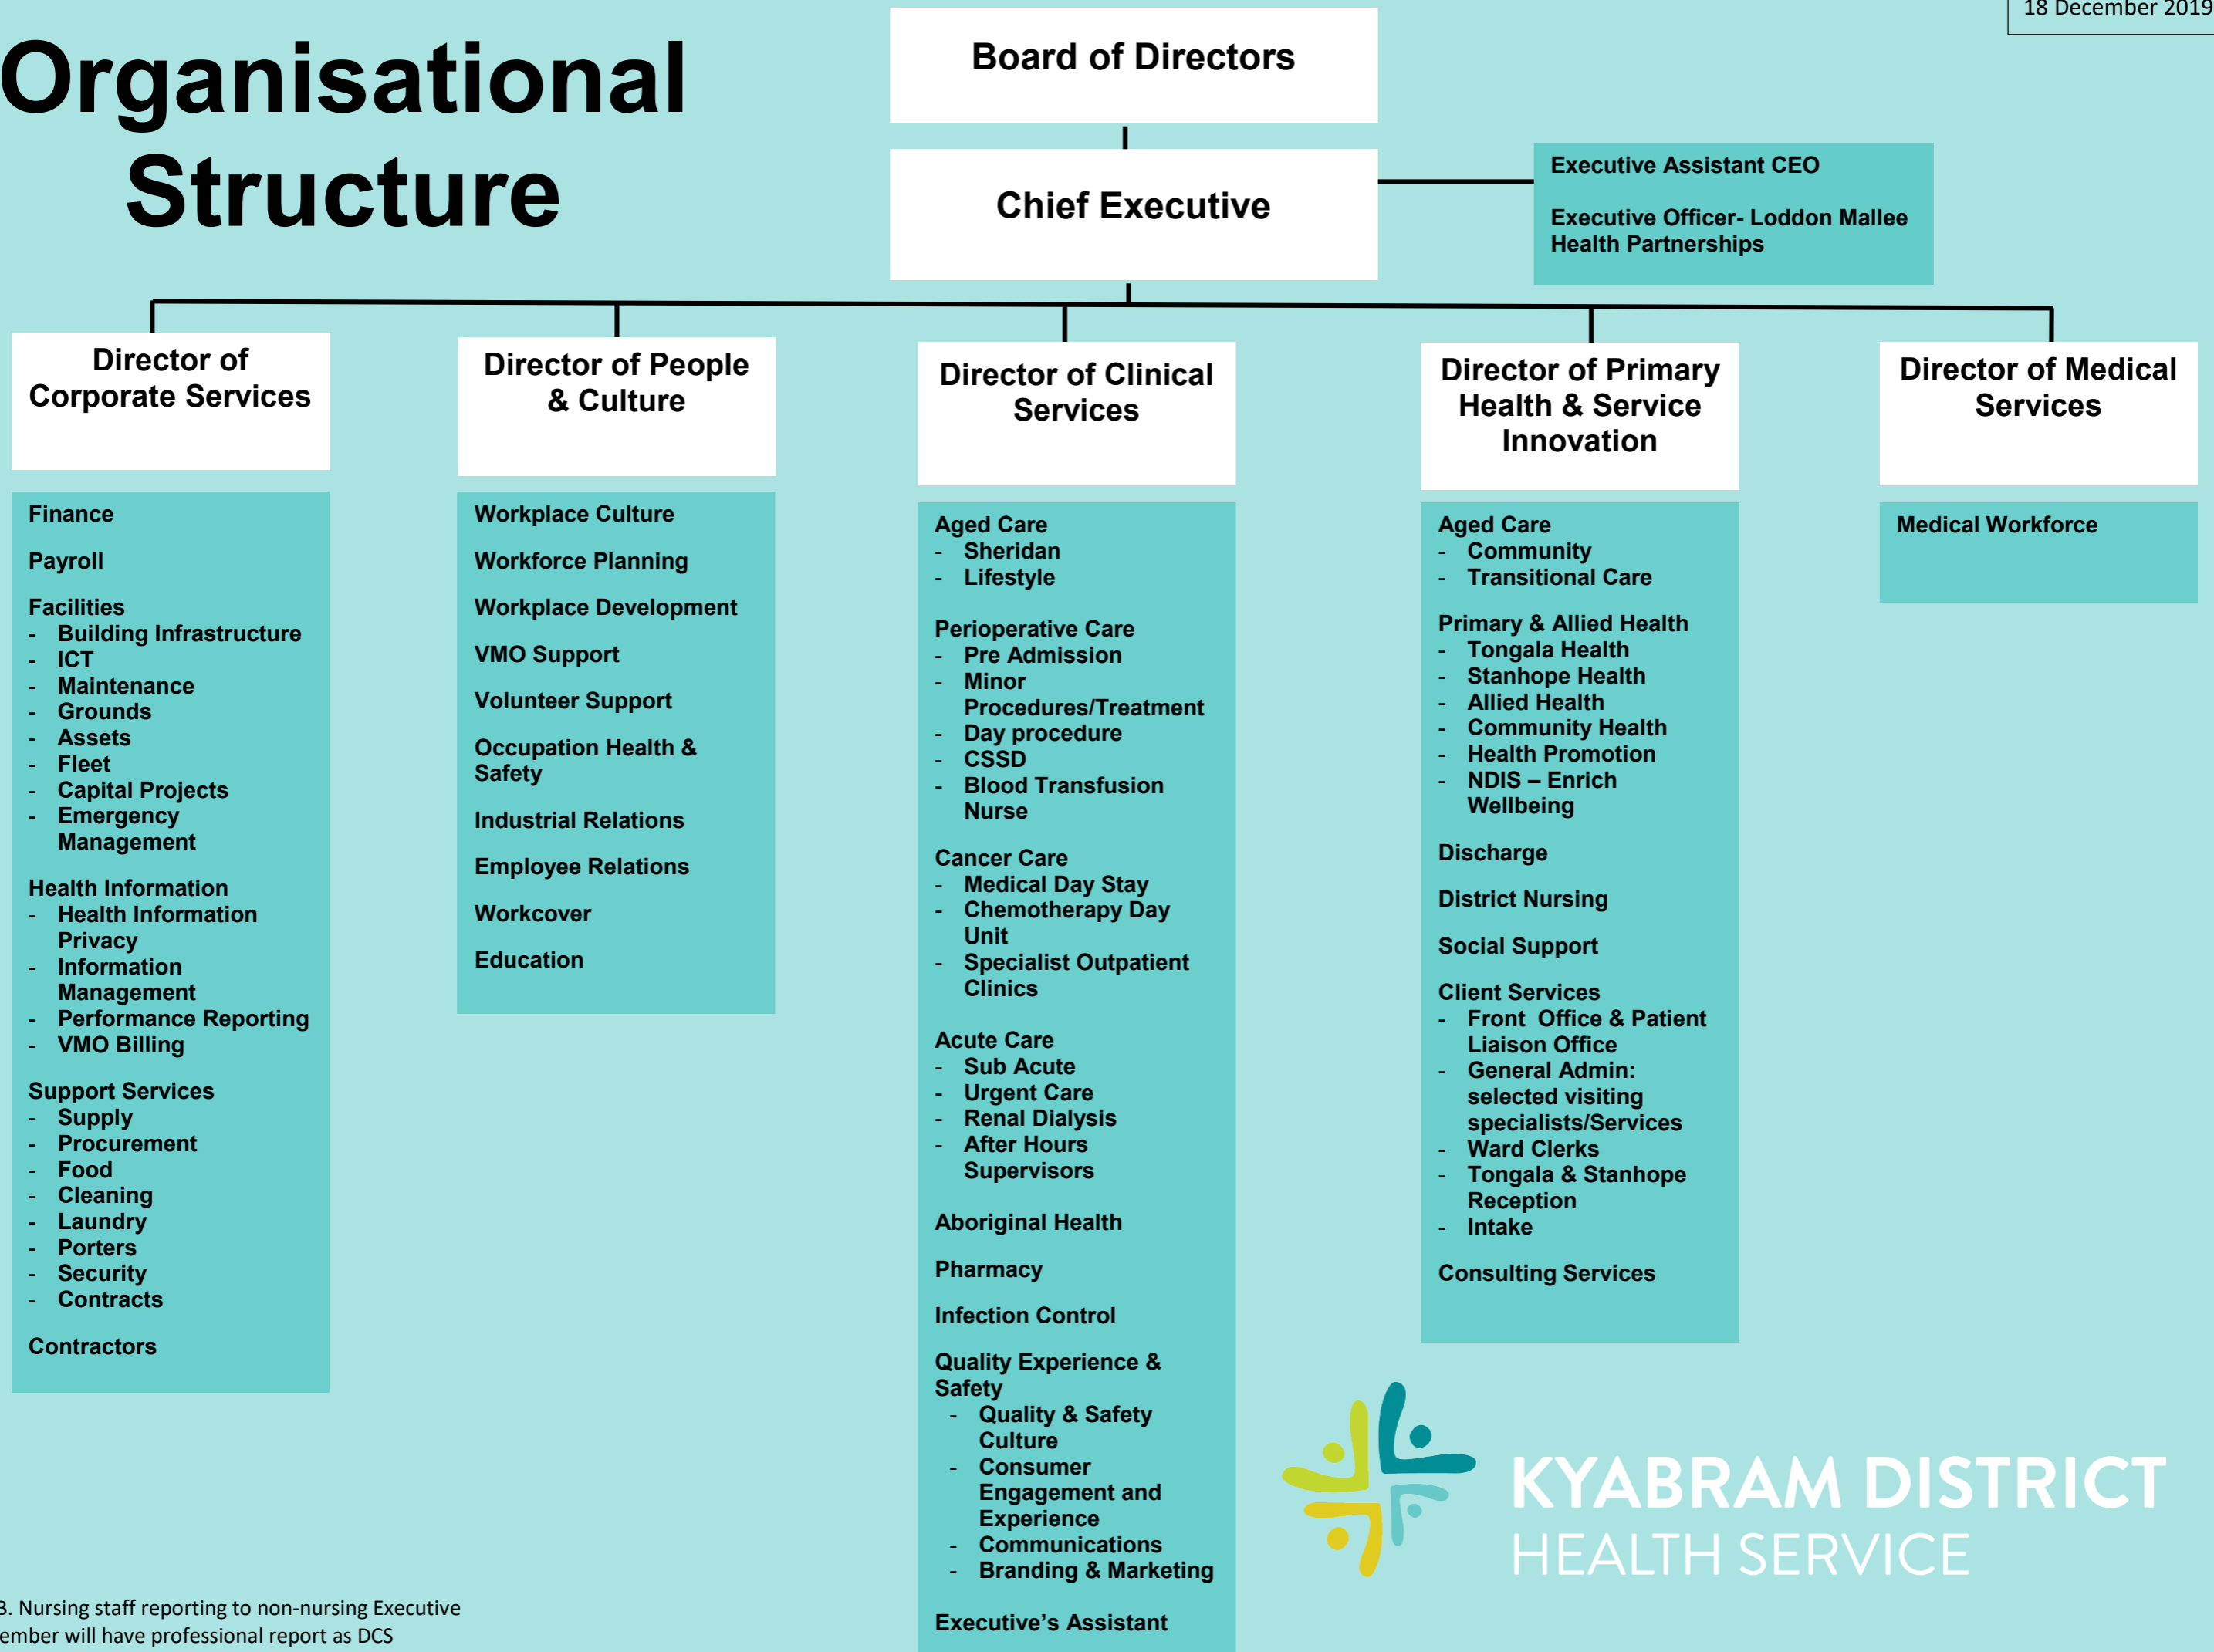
18 December 2019

Organisational Structure

Board of Directors

Chief Executive

Executive Assistant CEO

Executive Officer- Loddon Mallee Health Partnerships

Director of Corporate Services

Finance

Payroll

Facilities
- Building Infrastructure
- ICT
- Maintenance
- Grounds
- Assets
- Fleet
- Capital Projects
- Emergency Management

Health Information
- Health Information Privacy
- Information Management
- Performance Reporting
- VMO Billing

Support Services
- Supply
- Procurement
- Food
- Cleaning
- Laundry
- Porters
- Security
- Contracts

Contractors

Director of People & Culture

Workplace Culture

Workforce Planning

Workplace Development

VMO Support

Volunteer Support

Occupation Health & Safety

Industrial Relations

Employee Relations

Workcover

Education

Director of Clinical Services

Aged Care
- Sheridan
- Lifestyle

Perioperative Care
- Pre Admission
- Minor Procedures/Treatment
- Day procedure
- CSSD
- Blood Transfusion Nurse

Cancer Care
- Medical Day Stay
- Chemotherapy Day Unit
- Specialist Outpatient Clinics

Acute Care
- Sub Acute
- Urgent Care
- Renal Dialysis
- After Hours Supervisors

Aboriginal Health

Pharmacy

Infection Control

Quality Experience & Safety
- Quality & Safety Culture
- Consumer Engagement and Experience
- Communications
- Branding & Marketing

Executive's Assistant

Director of Primary Health & Service Innovation

Aged Care
- Community
- Transitional Care

Primary & Allied Health
- Tongala Health
- Stanhope Health
- Allied Health
- Community Health
- Health Promotion
- NDIS – Enrich Wellbeing

Discharge

District Nursing

Social Support

Client Services
- Front Office & Patient Liaison Office
- General Admin: selected visiting specialists/Services
- Ward Clerks
- Tongala & Stanhope Reception
- Intake

Consulting Services

Director of Medical Services

Medical Workforce

KYABRAM DISTRICT HEALTH SERVICE

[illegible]. Nursing staff reporting to non-nursing Executive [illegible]ember will have professional report as DCS